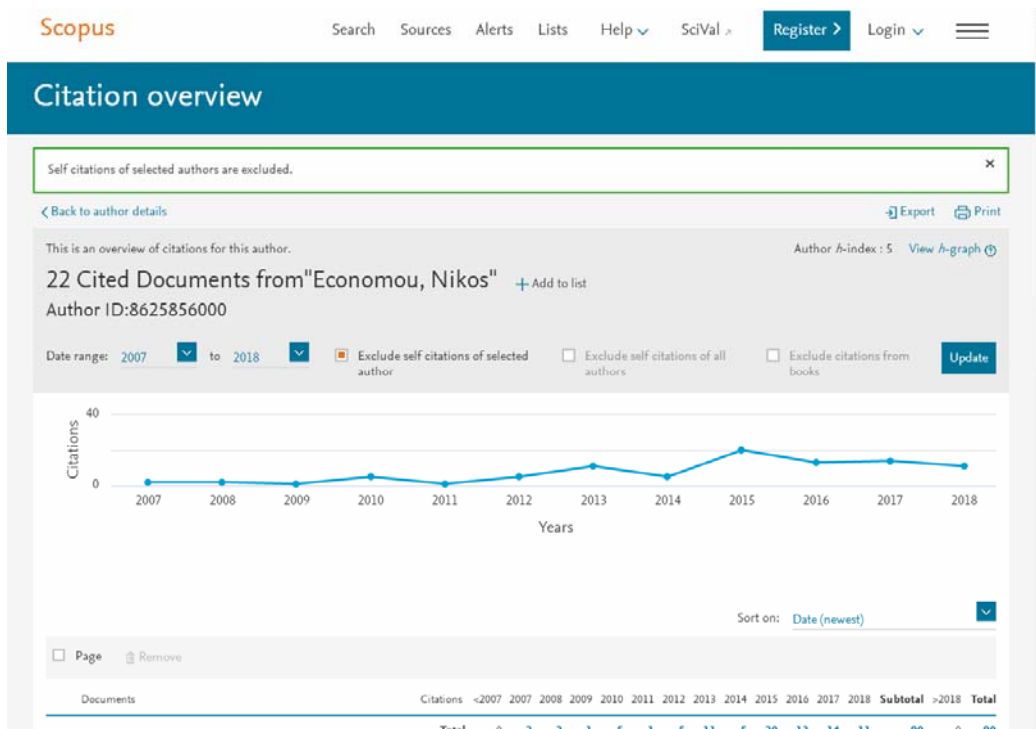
Scopus Search Sources Alerts Lists Help SciVal Register Login

Citation overview

Self citations of selected authors are excluded. ×

Back to author details Export Print

This is an overview of citations for this author. Author h-index : 5 View h-graph

22 Cited Documents from"Economou, Nikos" + Add to list

Author ID:8625856000

Date range: 2007 to 2018 Exclude self citations of selected author Exclude self citations of all authors Exclude citations from books Update

40

Citations

0

2007 2008 2009 2010 2011 2012 2013 2014 2015 2016 2017 2018

Years

Sort on: Date (newest)

Page Remove

Documents Citations <2007 2007 2008 2009 2010 2011 2012 2013 2014 2015 2016 2017 2018 Subtotal >2018 Total

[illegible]